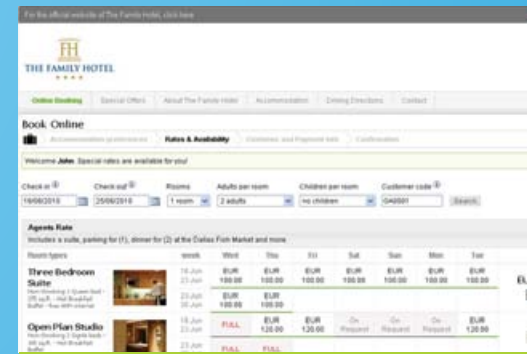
For the official website of The Family Hotel, click here

FH
THE FAMILY HOTEL
★★★★

Online Booking | Special Offers | About The Family Hotel | Accommodation | Driving Directions | Contact

Book Online

Accommodation preferences | Rates & Availability | Customer and Payment Info | Confirmation

Welcome John. Special rates are available for you!

Check in | Check out | Rooms | Adults per room | Children per room | Customer code
19/06/2010 | 25/06/2010 | 1 room | 2 adults | no children | GN0001 | Search

Agents Rate
Includes a suite, parking for (1), dinner for (2) at the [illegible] Market and more

| Room types | week | Wed | Thu | Fri | Sat | Sun | Mon | Tue |
|---|---|---|---|---|---|---|---|---|
| Three Bedroom Suite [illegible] | 16 Jun | EUR 100.00 | EUR 100.00 | EUR 100.00 | EUR 100.00 | EUR 100.00 | EUR 100.00 | EUR 100.00 |
| | 23 Jun | EUR 100.00 | EUR 100.00 | | | | | |
| Open Plan Studio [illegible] | 16 Jun | FULL | EUR 120.00 | EUR 120.00 | On Request | On Request | On Request | EUR 120.00 |
| | 23 Jun | FULL | FULL | | | | | |

EU